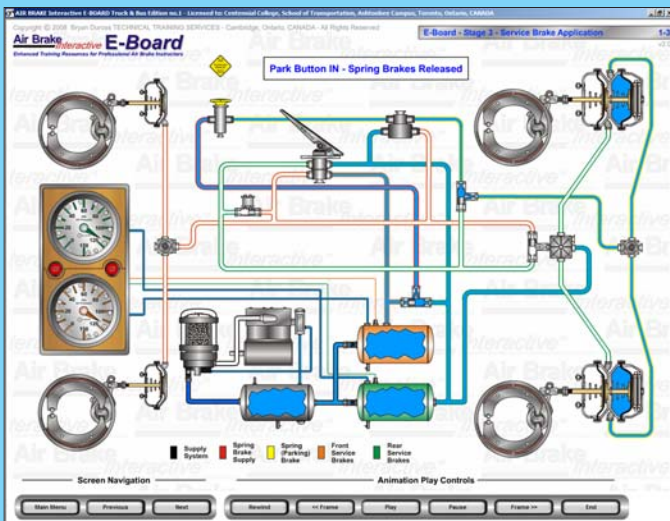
AIR BRAKE Interactive E-BOARD Truck & Bus Edition no.1 · Licensed to: Centennial College, School of Transportation, Ashtonbee Campus, Toronto, Ontario, CANADA

Copyright © 2008 Bryan Dunce TECHNICAL TRAINING SERVICES - Cambridge, Ontario, CANADA - All Rights Reserved

Air Brake Interactive E-Board
Enhanced Training Resources for Professional Air Brake Instructors

E-Board - Stage 3 - Service Brake Application

1-3

Park Button IN - Spring Brakes Released

Supply System

Spring Brake Supply

Spring (Parking) Brake

Front Service Brakes

Rear Service Brakes

Screen Navigation

Main Menu | Previous | Next

Animation Play Controls

Rewind | << Frame | Play | Pause | Frame >> | End